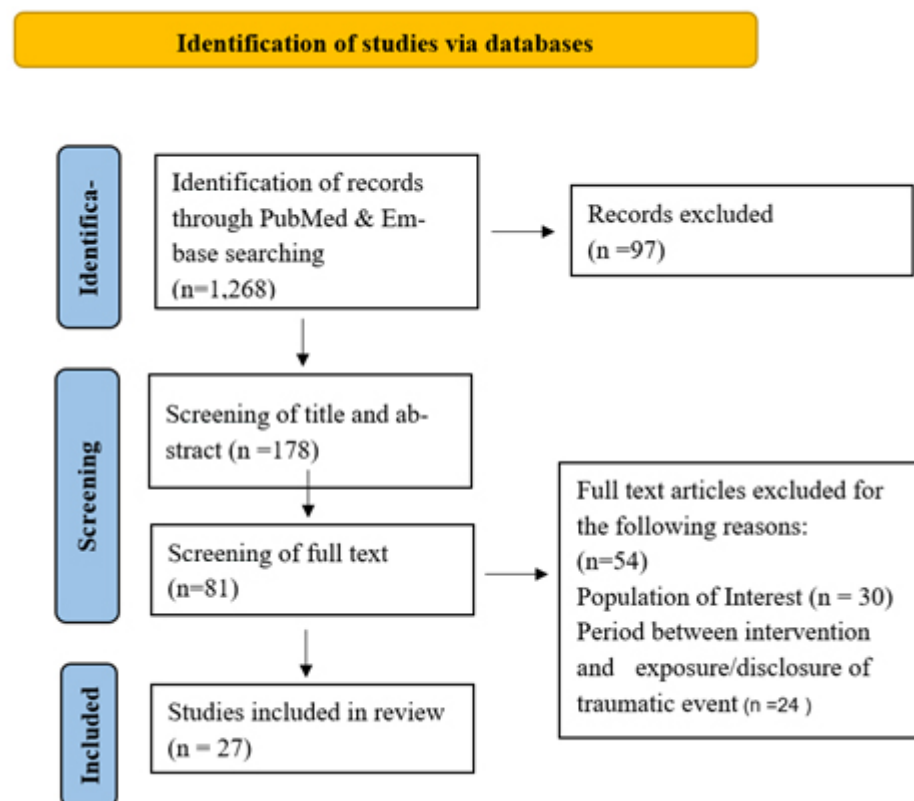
Identification of studies via databases

Identifica-

Identification of records through PubMed & Embase searching (n=1,268)

Records excluded (n =97)

Screening

Screening of title and abstract (n =178)

Screening of full text (n=81)

Full text articles excluded for the following reasons: (n=54)
Population of Interest (n = 30)
Period between intervention and exposure/disclosure of traumatic event (n =24 )

Included

Studies included in review (n = 27)